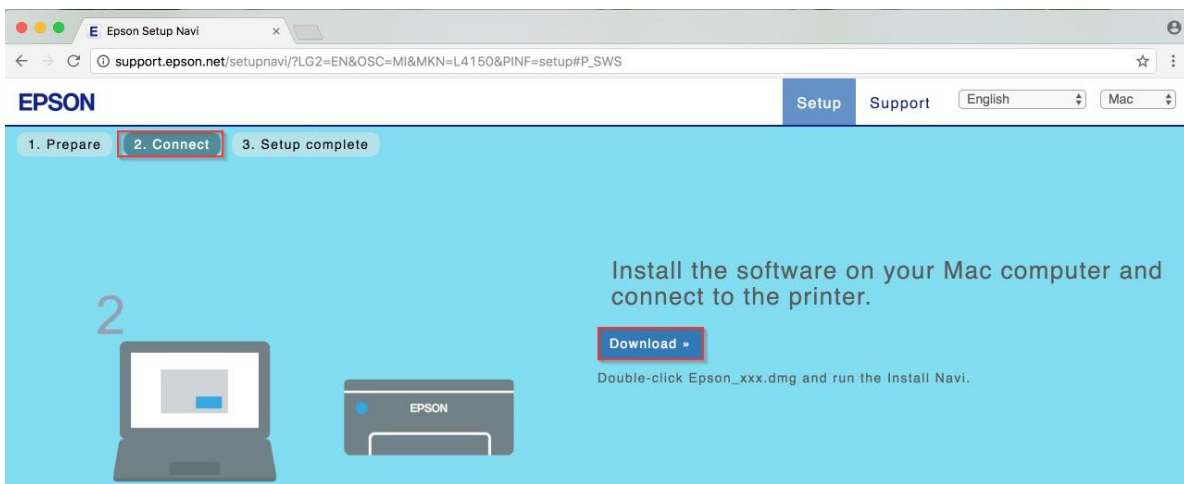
E Epson Setup Navi ×

support.epson.net/setupnavi/?LG2=EN&OSC=MI&MKN=L4150&PINF=setup#P_SWS

EPSON

Setup Support English Mac

1. Prepare 2. Connect 3. Setup complete

2

EPSON

Install the software on your Mac computer and connect to the printer.

Download »

Double-click Epson_xxx.dmg and run the Install Navi.